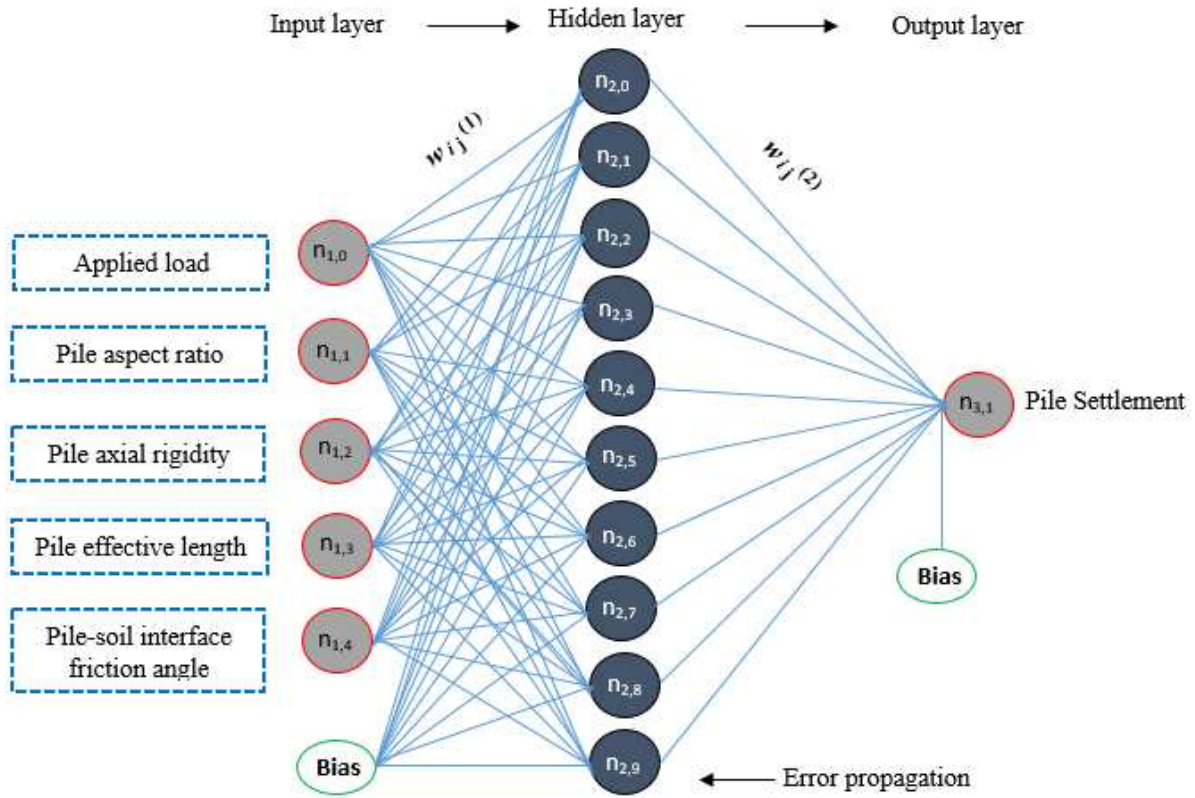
Input layer → Hidden layer → Output layer

$w_{ij}^{(1)}$

$w_{ij}^{(2)}$

Applied load

Pile aspect ratio

Pile axial rigidity

Pile effective length

Pile-soil interface friction angle

$n_{1,0}$

$n_{1,1}$

$n_{1,2}$

$n_{1,3}$

$n_{1,4}$

Bias

$n_{2,0}$

$n_{2,1}$

$n_{2,2}$

$n_{2,3}$

$n_{2,4}$

$n_{2,5}$

$n_{2,6}$

$n_{2,7}$

$n_{2,8}$

$n_{2,9}$

$n_{3,1}$

Pile Settlement

Bias

← Error propagation